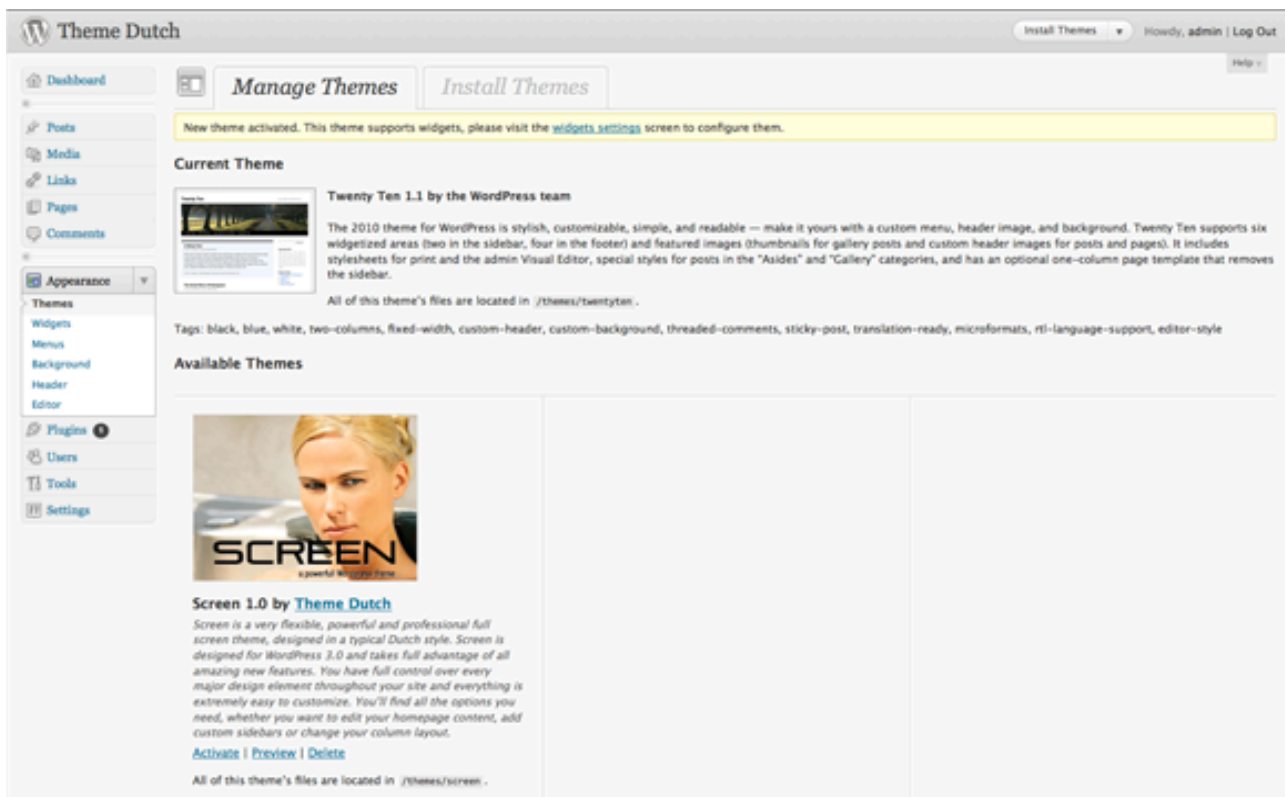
Theme Dutch

Install Themes

Howdy, admin | Log Out

Help

Dashboard

Posts

Media

Links

Pages

Comments

Appearance

Themes

Widgets

Menus

Background

Header

Editor

Plugins 8

Users

Tools

Settings

Manage Themes

Install Themes

New theme activated. This theme supports widgets, please visit the widgets settings screen to configure them.

Current Theme

Twenty Ten 1.1 by the WordPress team

The 2010 theme for WordPress is stylish, customizable, simple, and readable — make it yours with a custom menu, header image, and background. Twenty Ten supports six widgetized areas (two in the sidebar, four in the footer) and featured images (thumbnails for gallery posts and custom header images for posts and pages). It includes stylesheets for print and the admin Visual Editor, special styles for posts in the "Asides" and "Gallery" categories, and has an optional one-column page template that removes the sidebar.

All of this theme's files are located in /themes/twentyten .

Tags: black, blue, white, two-columns, fixed-width, custom-header, custom-background, threaded-comments, sticky-post, translation-ready, microformats, rtl-language-support, editor-style

Available Themes

SCREEN

a powerful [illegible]

Screen 1.0 by Theme Dutch

Screen is a very flexible, powerful and professional full screen theme, designed in a typical Dutch style. Screen is designed for WordPress 3.0 and takes full advantage of all amazing new features. You have full control over every major design element throughout your site and everything is extremely easy to customize. You'll find all the options you need, whether you want to edit your homepage content, add custom sidebars or change your column layout.

Activate | Preview | Delete

All of this theme's files are located in /themes/screen .